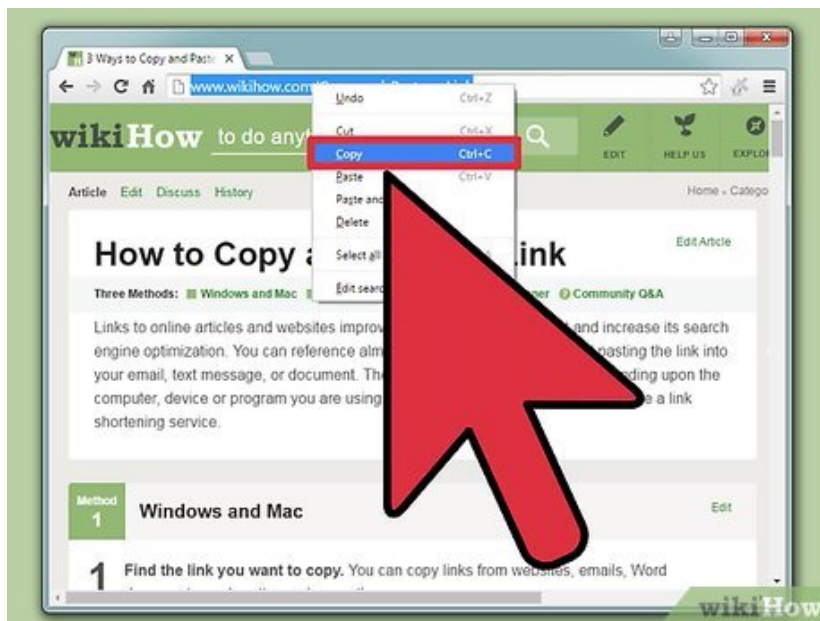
3 Ways to Copy and Paste

www.wikihow.com/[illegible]

Undo Ctrl+Z
Cut Ctrl+X
Copy Ctrl+C
Paste Ctrl+V
Paste and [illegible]
Delete
Select all
Edit search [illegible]

wikiHow to do any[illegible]

EDIT HELP US EXPLO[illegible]

Article Edit Discuss History

Home » Catego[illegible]

How to Copy a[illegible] Link

Edit Article

Three Methods: Windows and Mac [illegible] Community Q&A

Links to online articles and websites improv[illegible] and increase its search engine optimization. You can reference alm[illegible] pasting the link into your email, text message, or document. The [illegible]ding upon the computer, device or program you are using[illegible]e a link shortening service.

Method 1 Windows and Mac

Edit

1 Find the link you want to copy. You can copy links from websites, emails, Word

wikiHow